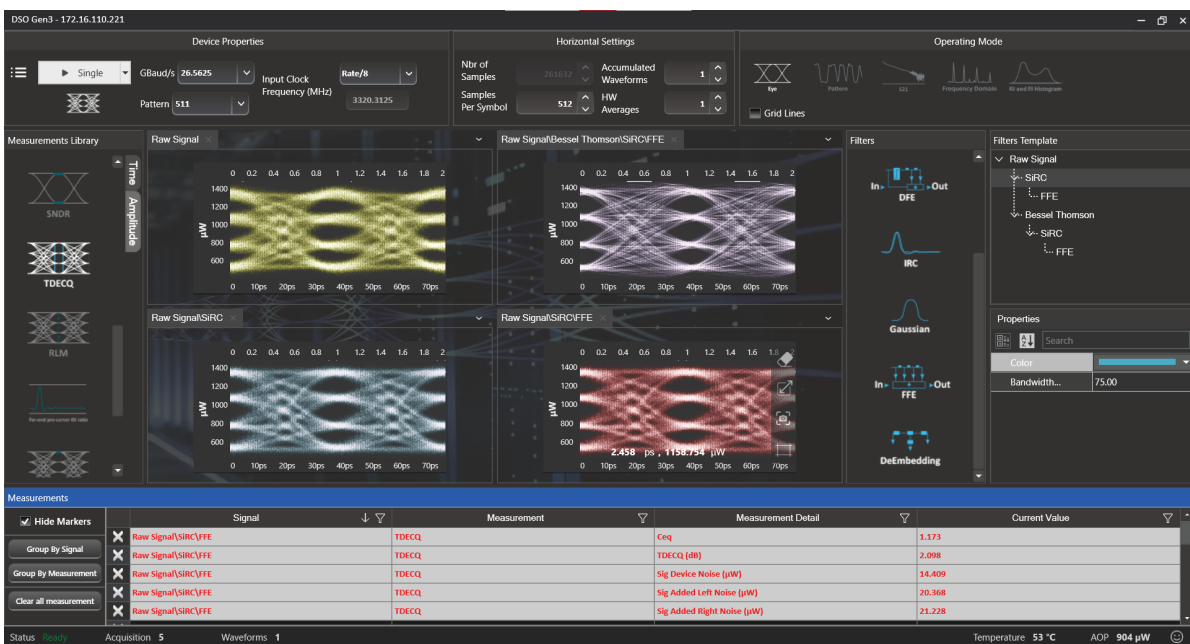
DSO Gen3 - 172.16.110.221

Device Properties

Single

GBaud/s 26.5625

Input Clock Frequency (MHz)

Rate/8

Pattern 511

3320.3125

Horizontal Settings

Nbr of Samples 261632

Accumulated Waveforms 1

Samples Per Symbol 512

HW Averages 1

Operating Mode

Eye

Pattern

S21

Frequency Domain

RJ and PJ Histogram

Grid Lines

Measurements Library

Time

Amplitude

SNDR

TDECQ

RLM

Far-end pre-cursor ISI ratio

Raw Signal

0 0.2 0.4 0.6 0.8 1 1.2 1.4 1.6 1.8 2

1400 1200 1000 800 600

μW

0 10ps 20ps 30ps 40ps 50ps 60ps 70ps

Raw Signal\Bessel Thomson\SiRC\FFE

0 0.2 0.4 0.6 0.8 1 1.2 1.4 1.6 1.8 2

1400 1200 1000 800 600

μW

0 10ps 20ps 30ps 40ps 50ps 60ps 70ps

Raw Signal\SiRC

0 0.2 0.4 0.6 0.8 1 1.2 1.4 1.6 1.8 2

1400 1200 1000 800 600

μW

0 10ps 20ps 30ps 40ps 50ps 60ps 70ps

Raw Signal\SiRC\FFE

0 0.2 0.4 0.6 0.8 1 1.2 1.4 1.6 1.8

1400 1200 1000 800 600

μW

2.458 ps , 1158.754 μW

0 10ps 20ps 30ps 40ps 50ps 60ps 70ps

Filters

In Out

DFE

IRC

Gaussian

In Out

FFE

DeEmbedding

Filters Template

Raw Signal

SiRC

FFE

Bessel Thomson

SiRC

FFE

Properties

Search

Color

Bandwidth... 75.00

Measurements

Hide Markers

Group By Signal

Group By Measurement

Clear all measurement

| Signal | Measurement | Measurement Detail | Current Value |
|---|---|---|---|
| Raw Signal\SiRC\FFE | TDECQ | Ceq | 1.173 |
| Raw Signal\SiRC\FFE | TDECQ | TDECQ (dB) | 2.098 |
| Raw Signal\SiRC\FFE | TDECQ | Sig Device Noise (μW) | 14.409 |
| Raw Signal\SiRC\FFE | TDECQ | Sig Added Left Noise (μW) | 20.368 |
| Raw Signal\SiRC\FFE | TDECQ | Sig Added Right Noise (μW) | 21.228 |

Status Ready Acquisition 5 Waveforms 1 Temperature 53 °C AOP 904 μW